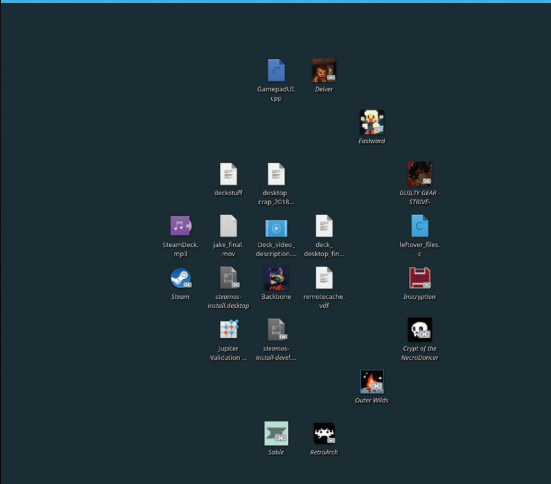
GamepadUI.cpp

Deiver

Eastward

deckstuff

desktop_crap_2018...

GUILTY GEAR -STRIVE-

SteamDeck.mp3

jake_final.mov

Deck_video_description....

deck_desktop_fin...

leftover_files.c

Steam

steamos-install.desktop

Backbone

remotecache.vdf

Inscryption

Jupiter Validation ...

steamos-install-devel...

Crypt of the NecroDancer

Outer Wilds

Sable

RetroArch